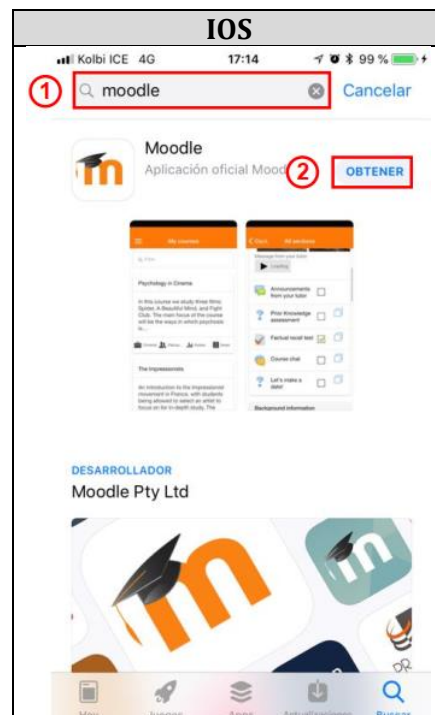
IOS

Kolbi ICE 4G 17:14 99 %

1 moodle Cancelar

Moodle
Aplicación oficial Mood 2 OBTENER

My courses

Psychology in Cinema

In this course we study three films: Spider, A Beautiful Mind, and Fight Club. The main focus of the course will be the ways in which psychosis is...

The Impressionists

An introduction to the Impressionist movement in France, with students being allowed to select an artist to focus on for in-depth study. The

All sections

Announcements from your tutor

Prior Knowledge assessment

Factual recall test

Course chat

Let's make a date!

Background information

DESARROLLADOR
Moodle Pty Ltd

Hoy Juegos Apps Actualizaciones Buscar